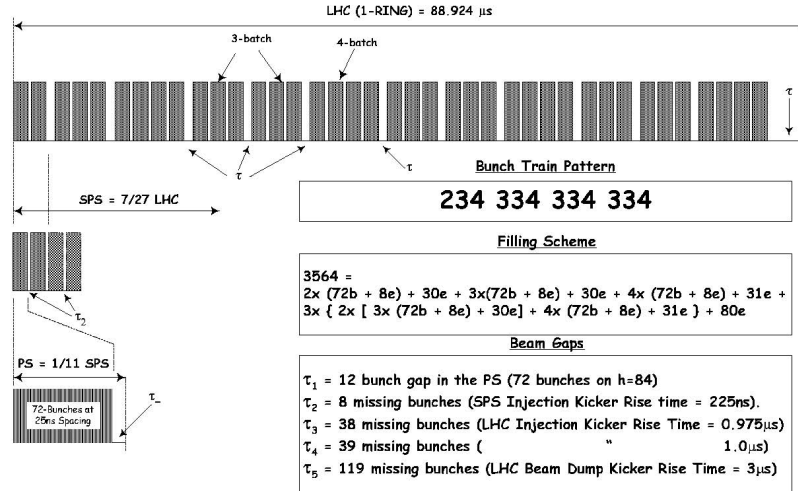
LHC (1-RING) = 88.924 $\mu$s

3-batch

4-batch

$\tau$

$\tau$

$\tau$

Bunch Train Pattern

234 334 334 334

SPS = 7/27 LHC

Filling Scheme

3564 =
2x (72b + 8e) + 30e + 3x(72b + 8e) + 30e + 4x (72b + 8e) + 31e +
3x { 2x [ 3x (72b + 8e) + 30e] + 4x (72b + 8e) + 31e } + 80e

$\tau_2$

Beam Gaps

PS = 1/11 SPS

$\tau_1$ = 12 bunch gap in the PS (72 bunches on h=84)
$\tau_2$ = 8 missing bunches (SPS Injection Kicker Rise time = 225ns).
$\tau_3$ = 38 missing bunches (LHC Injection Kicker Rise Time = 0.975$\mu$s)
$\tau_4$ = 39 missing bunches ( " 1.0$\mu$s)
$\tau_5$ = 119 missing bunches (LHC Beam Dump Kicker Rise Time = 3$\mu$s)

$\tau_-$

72-Bunches at 25ns Spacing